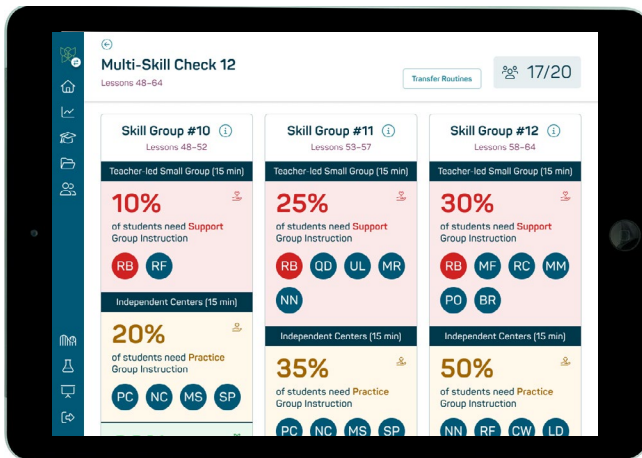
Multi-Skill Check 12
Lessons 48–64

Transfer Routines

17/20

Skill Group #10
Lessons 48–52

Teacher-led Small Group (15 min)

10%
of students need Support Group Instruction

RB RF

Independent Centers (15 min)

20%
of students need Practice Group Instruction

PC NC MS SP

Skill Group #11
Lessons 53–57

Teacher-led Small Group (15 min)

25%
of students need Support Group Instruction

RB QD UL MR NN

Independent Centers (15 min)

35%
of students need Practice Group Instruction

PC NC MS SP

Skill Group #12
Lessons 58–64

Teacher-led Small Group (15 min)

30%
of students need Support Group Instruction

RB MF RC MM PO BR

Independent Centers (15 min)

50%
of students need Practice Group Instruction

NN RF CW LD